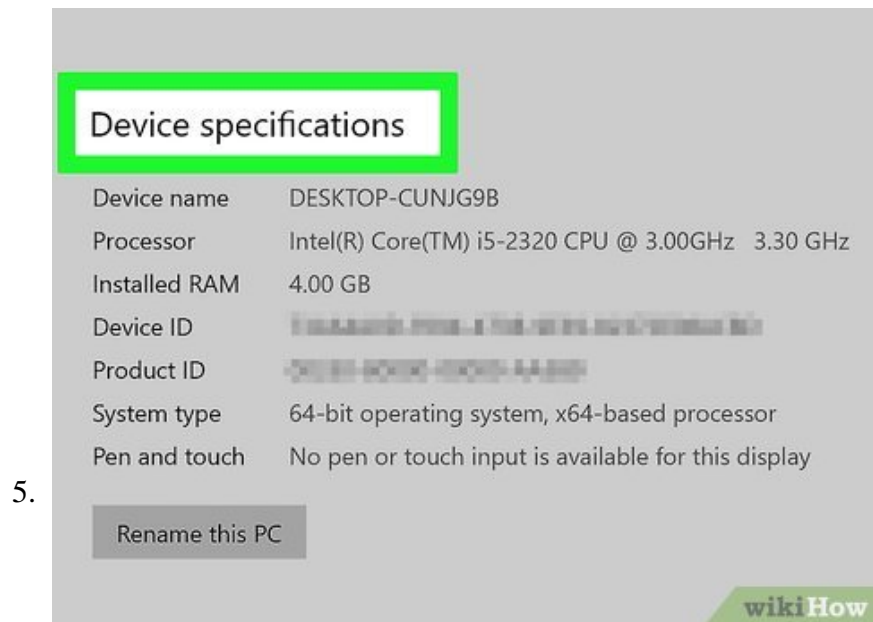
Device specifications

| | |
|---|---|
| Device name | DESKTOP-CUNJG9B |
| Processor | Intel(R) Core(TM) i5-2320 CPU @ 3.00GHz 3.30 GHz |
| Installed RAM | 4.00 GB |
| Device ID | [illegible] |
| Product ID | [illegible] |
| System type | 64-bit operating system, x64-based processor |
| Pen and touch | No pen or touch input is available for this display |

5.

Rename this PC

wikiHow